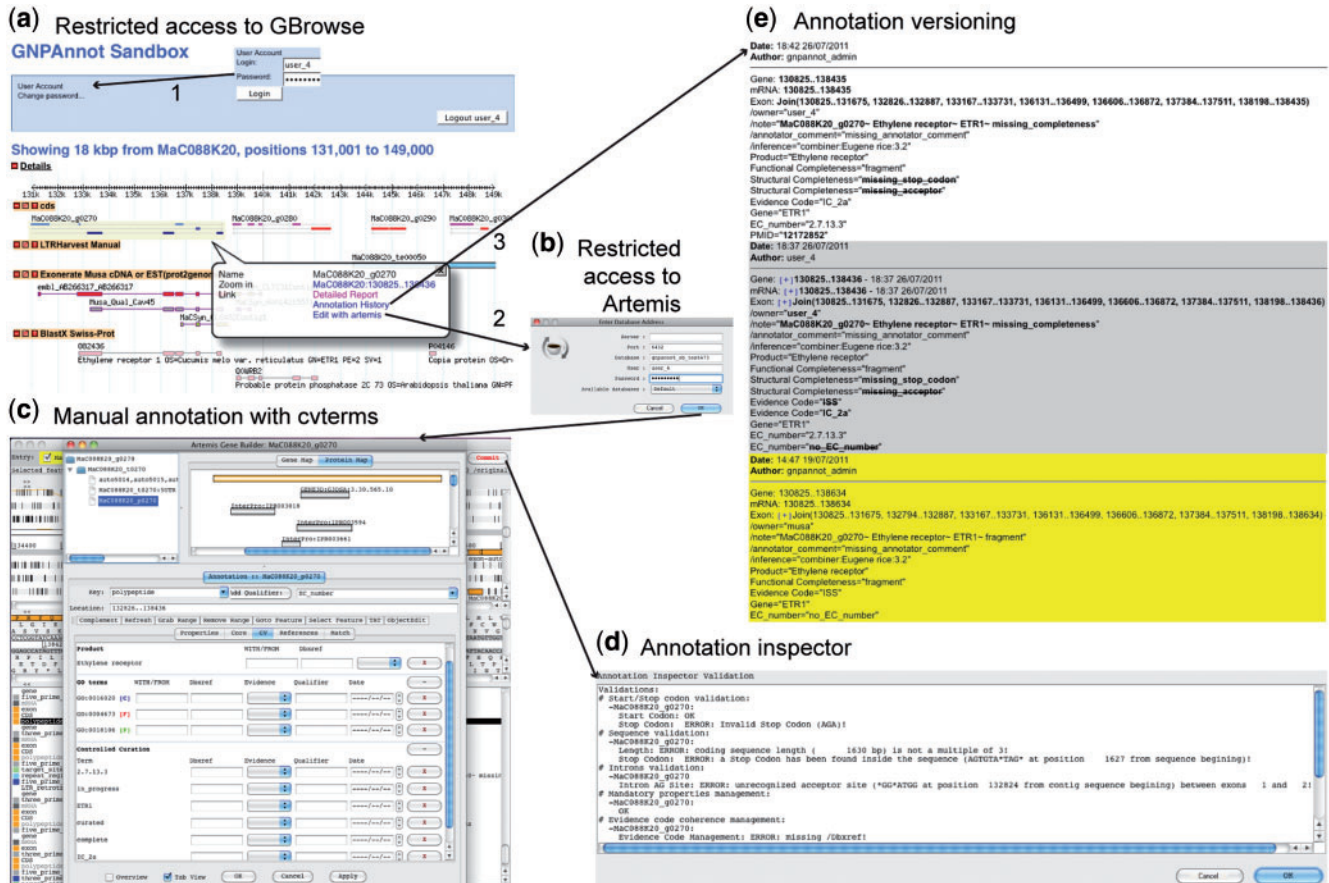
(a) Restricted access to GBrowse

GNPAnnot Sandbox

User Account
Login: user_4
Password: ********
Login

User Account
Change password...

1

Logout user_4

Showing 18 kbp from MaC088K20, positions 131,001 to 149,000

Details

131k 132k 133k 134k 135k 136k 137k 138k 139k 140k 141k 142k 143k 144k 145k 146k 147k 148k 149k

cds

MaC088K20_g0270 MaC088K20_g0280 MaC088K20_g0290 MaC088K20_g0300

LTRHarvest Manual

Exonerate Musa cDNA or EST(prot2genome)

emb1_AB266317_AB266317

Musa_Qual_Cav45

BlastX Swiss-Prot

082436

Ethylene receptor 1 OS=Cucumis melo var. reticulatus GN=ETR1 PE=2 SV=1

Q9WRB2

Probable protein phosphatase 2C 73 OS=Arabidopsis thaliana GN=PF

P04146

Copia protein OS=Dr

Name MaC088K20_g0270
Zoom in MaC088K20:130825..138436
Link Detailed Report
Annotation History
Edit with artemis

3

2

(b) Restricted access to Artemis

Enter Database Address

Server :
Port : 5432
Database : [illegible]
User : user_4
Password : **********
Available databases : Default

Cancel OK

(c) Manual annotation with cvterms

Artemis Gene Builder: MaC088K20_g0270

Entry:
Commit

MaC088K20_g0270
MaC088K20_10270

Gene Map Protein Map

InterPro:IPR003018
InterPro:IPR003594
InterPro:IPR003661

Annotation :: MaC088K20_g0270

Key: polypeptide Add Qualifier: EC_number

Location: 132826..138436

Complement Refresh Grab Range Remove Range Goto Feature Select Feature TAT ObjectEdit

Properties Core CV References Match

Product WITH/FROM Dbxref
Ethylene receptor

GO terms WITH/FROM Dbxref Evidence Qualifier Date
GO:0016920 [C]
GO:0004673 [F]
GO:0018106 [P]

Controlled Curation
Term Dbxref Evidence Qualifier Date
2.7.13.3
in_progress
ETR1
curated
complete
IC_2a

Overview Tab View OK Cancel Apply

(d) Annotation inspector

Annotation Inspector Validation

Validations:
# Start/Stop codon validation:
 -MaC088K20_g0270:
 Start Codon: OK
 Stop Codon: ERROR: Invalid Stop Codon (AGA)!
# Sequence validation:
 -MaC088K20_g0270:
 Length: ERROR: coding sequence length ( 1630 bp) is not a multiple of 3!
 Stop Codon: ERROR: a Stop Codon has been found inside the sequence (AGTGTA*TAG* at position 1627 from sequence begining)!
# Introns validation:
 -MaC088K20_g0270:
 Intron AG Site: ERROR: unrecognized acceptor site (*GG*ATGG at position 132824 from contig sequence begining) between exons 1 and 2!
# Mandatory properties management:
 -MaC088K20_g0270:
 OK
# Evidence code coherence management:
 -MaC088K20_g0270:
 Evidence Code Management: ERROR: missing /Dbxref!

Cancel OK

(e) Annotation versioning

Date: 18:42 26/07/2011
Author: gnpannot_admin

Gene: 130825..138435
mRNA: 130825..138435
Exon: Join(130825..131675, 132826..132887, 133167..133731, 136131..136499, 136606..136872, 137384..137511, 138198..138435)
/owner="user_4"
/note="MaC088K20_g0270~ Ethylene receptor~ ETR1~ missing_completeness"
/annotator_comment="missing_annotator_comment"
/inference="combiner:Eugene rice:3.2"
Product="Ethylene receptor"
Functional Completeness="fragment"
Structural Completeness="missing_stop_codon"
Structural Completeness="missing_acceptor"
Evidence Code="IC_2a"
Gene="ETR1"
EC_number="2.7.13.3"
PMID="12172852"

Date: 18:37 26/07/2011
Author: user_4

Gene: [+]130825..138436 - 18:37 26/07/2011
mRNA: [+]130825..138436 - 18:37 26/07/2011
Exon: [+]Join(130825..131675, 132826..132887, 133167..133731, 136131..136499, 136606..136872, 137384..137511, 138198..138436)
/owner="user_4"
/note="MaC088K20_g0270~ Ethylene receptor~ ETR1~ missing_completeness"
/annotator_comment="missing_annotator_comment"
/inference="combiner:Eugene rice:3.2"
Product="Ethylene receptor"
Functional Completeness="fragment"
Structural Completeness="missing_stop_codon"
Structural Completeness="missing_acceptor"
Evidence Code="ISS"
Evidence Code="IC_2a"
Gene="ETR1"
EC_number="2.7.13.3"
EC_number="no_EC_number"

Date: 14:47 19/07/2011
Author: gnpannot_admin

Gene: 130825..138634
mRNA: 130825..138634
Exon: [+]Join(130825..131675, 132794..132887, 133167..133731, 136131..136499, 136606..136872, 137384..137511, 138198..138634)
/owner="musa"
/note="MaC088K20_g0270~ Ethylene receptor~ ETR1~ fragment"
/annotator_comment="missing_annotator_comment"
/inference="combiner:Eugene rice:3.2"
Product="Ethylene receptor"
Functional Completeness="fragment"
Evidence Code="ISS"
Gene="ETR1"
EC_number="no_EC_number"